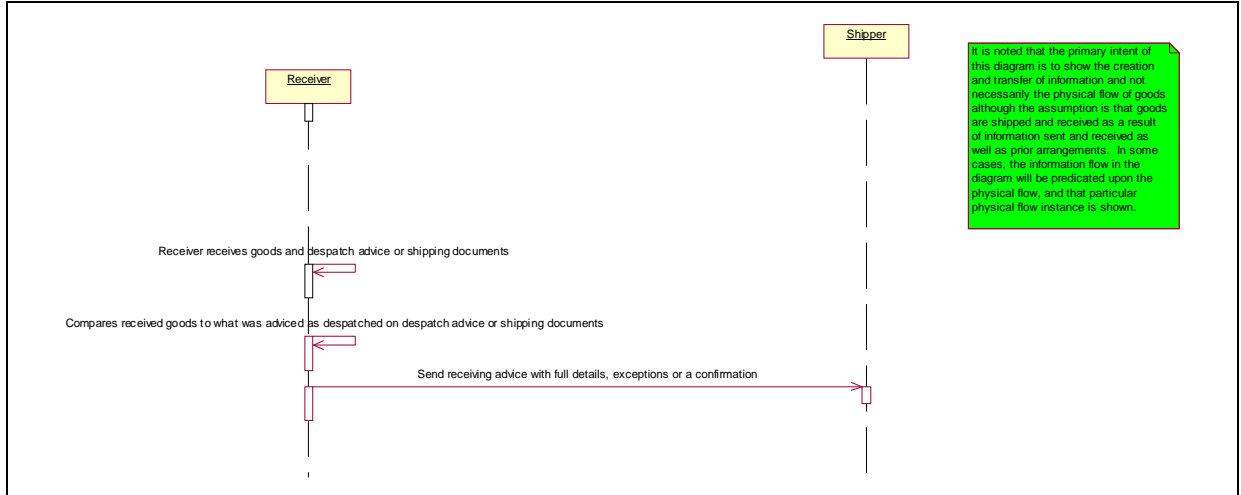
Shipper

Receiver

It is noted that the primary intent of this diagram is to show the creation and transfer of information and not necessarily the physical flow of goods although the assumption is that goods are shipped and received as a result of information sent and received as well as prior arrangements. In some cases, the information flow in the diagram will be predicated upon the physical flow, and that particular physical flow instance is shown.

Receiver receives goods and despatch advice or shipping documents

Compares received goods to what was adviced as despatched on despatch advice or shipping documents

Send receiving advice with full details, exceptions or a confirmation